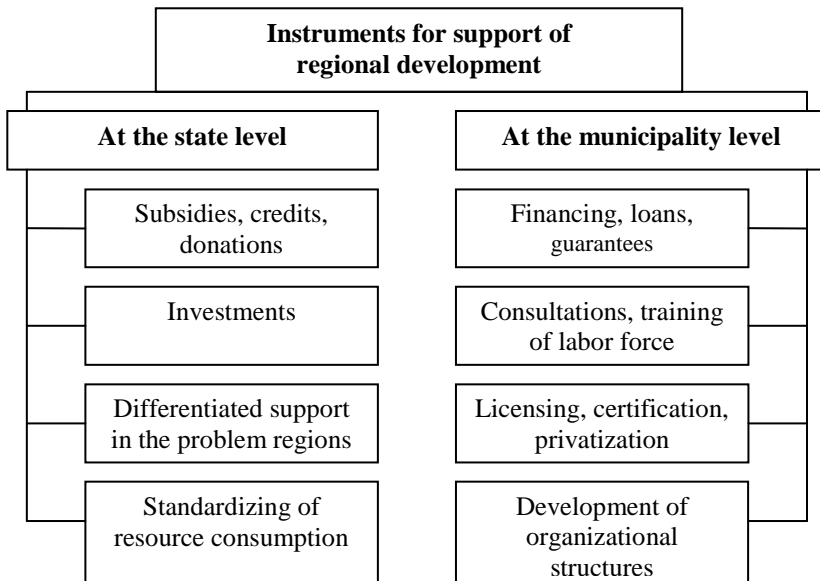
Instruments for support of regional development

At the state level

Subsidies, credits, donations

Investments

Differentiated support in the problem regions

Standardizing of resource consumption

At the municipality level

Financing, loans, guarantees

Consultations, training of labor force

Licensing, certification, privatization

Development of organizational structures